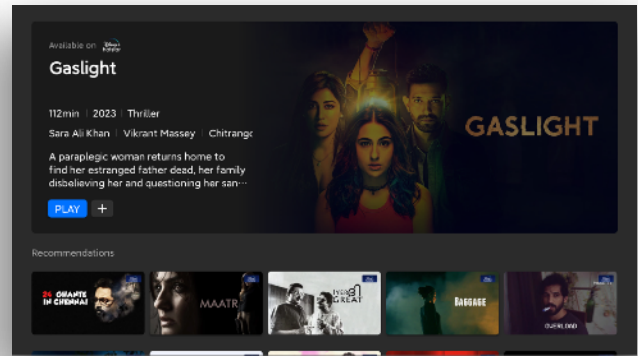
Available on Disney+ Hotstar

Gaslight

112min | 2023 | Thriller

Sara Ali Khan | Vikrant Massey | Chitrangc

A paraplegic woman returns home to find her estranged father dead, her family disbelieving her and questioning her san···

PLAY +

GASLIGHT

Recommendations

24 GHANTE IN CHENNAI

MAATR

EVER GREAT

BAGGAGE

OVERLOAD